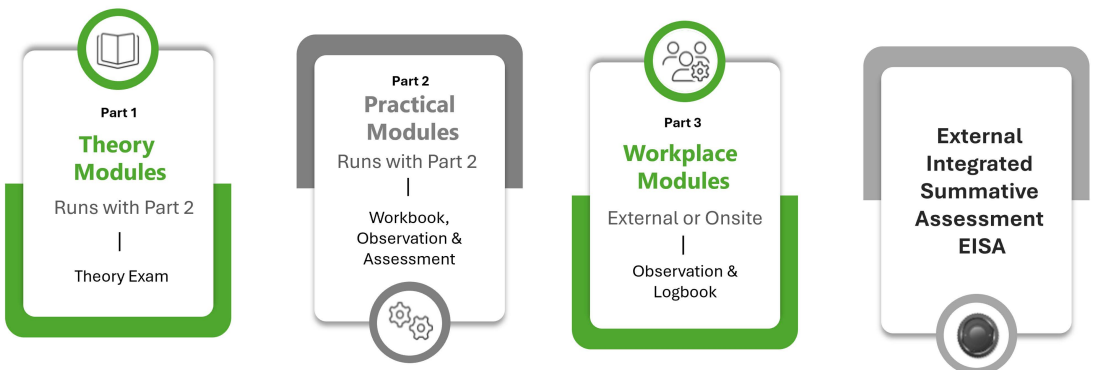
Part 1
Theory Modules
Runs with Part 2
|
Theory Exam

Part 2
Practical Modules
Runs with Part 2
|
Workbook, Observation & Assessment

Part 3
Workplace Modules
External or Onsite
|
Observation & Logbook

External Integrated Summative Assessment EISA